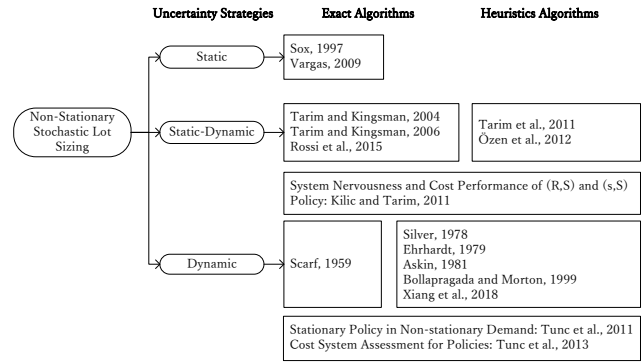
Uncertainty Strategies

Exact Algorithms

Heuristics Algorithms

Non-Stationary Stochastic Lot Sizing

Static

Sox, 1997
Vargas, 2009

Static-Dynamic

Tarim and Kingsman, 2004
Tarim and Kingsman, 2006
Rossi et al., 2015

Tarim et al., 2011
Özen et al., 2012

System Nervousness and Cost Performance of (R,S) and (s,S) Policy: Kilic and Tarim, 2011

Dynamic

Scarf, 1959

Silver, 1978
Ehrhardt, 1979
Askin, 1981
Bollapragada and Morton, 1999
Xiang et al., 2018

Stationary Policy in Non-stationary Demand: Tunc et al., 2011
Cost System Assessment for Policies: Tunc et al., 2013